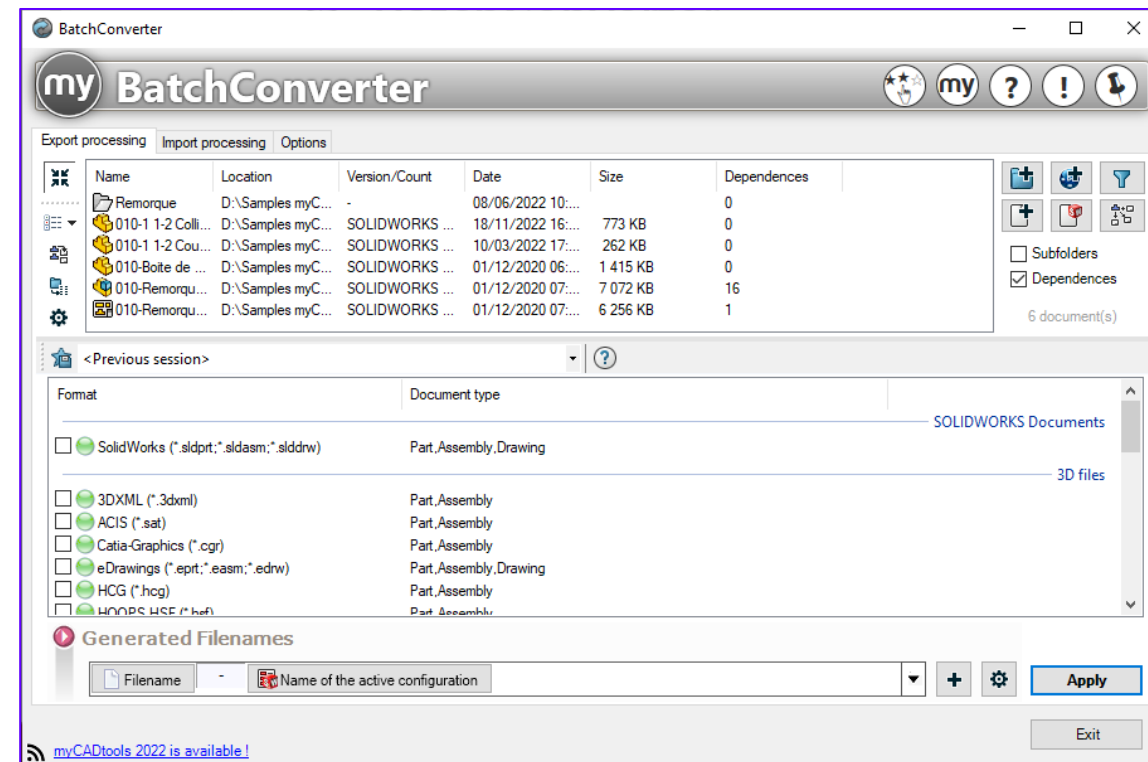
BatchConverter

my BatchConverter

my ? !

Export processing | Import processing | Options

| Name | Location | Version/Count | Date | Size | Dependences |
|---|---|---|---|---|---|
| Remorque | D:\Samples myC... | - | 08/06/2022 10:... | | 0 |
| 010-1 1-2 Colli... | D:\Samples myC... | SOLIDWORKS ... | 18/11/2022 16:... | 773 KB | 0 |
| 010-1 1-2 Cou... | D:\Samples myC... | SOLIDWORKS ... | 10/03/2022 17:... | 262 KB | 0 |
| 010-Boite de ... | D:\Samples myC... | SOLIDWORKS ... | 01/12/2020 06:... | 1 415 KB | 0 |
| 010-Remorqu... | D:\Samples myC... | SOLIDWORKS ... | 01/12/2020 07:... | 7 072 KB | 16 |
| 010-Remorqu... | D:\Samples myC... | SOLIDWORKS ... | 01/12/2020 07:... | 6 256 KB | 1 |

Subfolders
Dependences
6 document(s)

<Previous session>

| Format | Document type |
|---|---|
| SOLIDWORKS Documents | |
| SolidWorks (*.sldprt;*.sldasm;*.slddrw) | Part,Assembly,Drawing |
| 3D files | |
| 3DXML (*.3dxml) | Part,Assembly |
| ACIS (*.sat) | Part,Assembly |
| Catia-Graphics (*.cgr) | Part,Assembly |
| eDrawings (*.eprt;*.easm;*.edrw) | Part,Assembly,Drawing |
| HCG (*.hcg) | Part,Assembly |
| HOOPS HSF (*.hsf) | Part,Assembly |

Generated Filenames

Filename - Name of the active configuration

Apply

Exit

myCADtools 2022 is available !